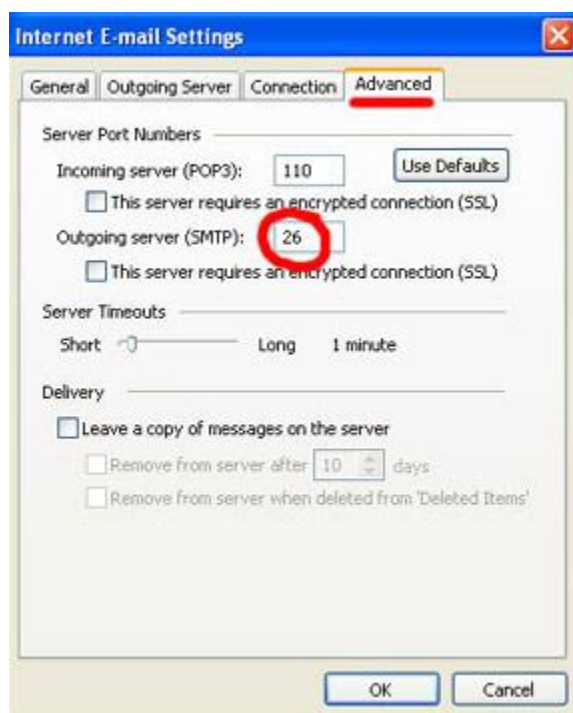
Internet E-mail Settings

General | Outgoing Server | Connection | Advanced

Server Port Numbers

Incoming server (POP3): 110

Use Defaults

This server requires an encrypted connection (SSL)

Outgoing server (SMTP): 26

This server requires an encrypted connection (SSL)

Server Timeouts

Short Long 1 minute

Delivery

Leave a copy of messages on the server

Remove from server after 10 days

Remove from server when deleted from 'Deleted Items'

OK

Cancel